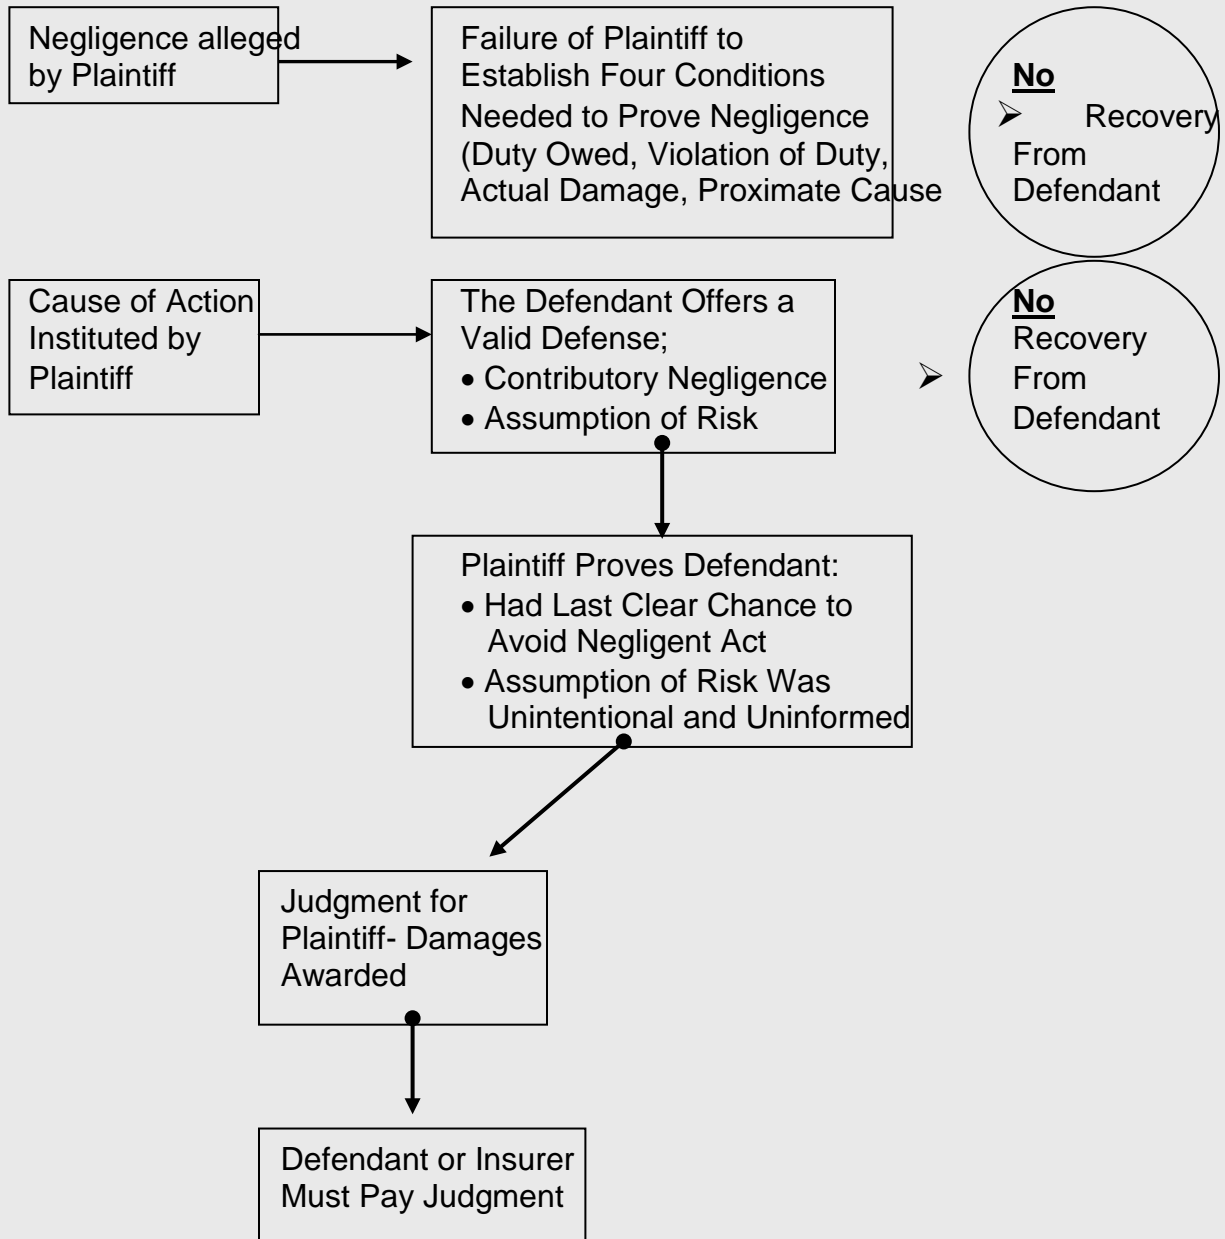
Negligence alleged by Plaintiff

Failure of Plaintiff to Establish Four Conditions Needed to Prove Negligence (Duty Owed, Violation of Duty, Actual Damage, Proximate Cause

**No**
➢ Recovery From Defendant

Cause of Action Instituted by Plaintiff

The Defendant Offers a Valid Defense;
• Contributory Negligence
• Assumption of Risk

➢

**No**
Recovery From Defendant

Plaintiff Proves Defendant:
• Had Last Clear Chance to Avoid Negligent Act
• Assumption of Risk Was Unintentional and Uninformed

Judgment for Plaintiff- Damages Awarded

Defendant or Insurer Must Pay Judgment